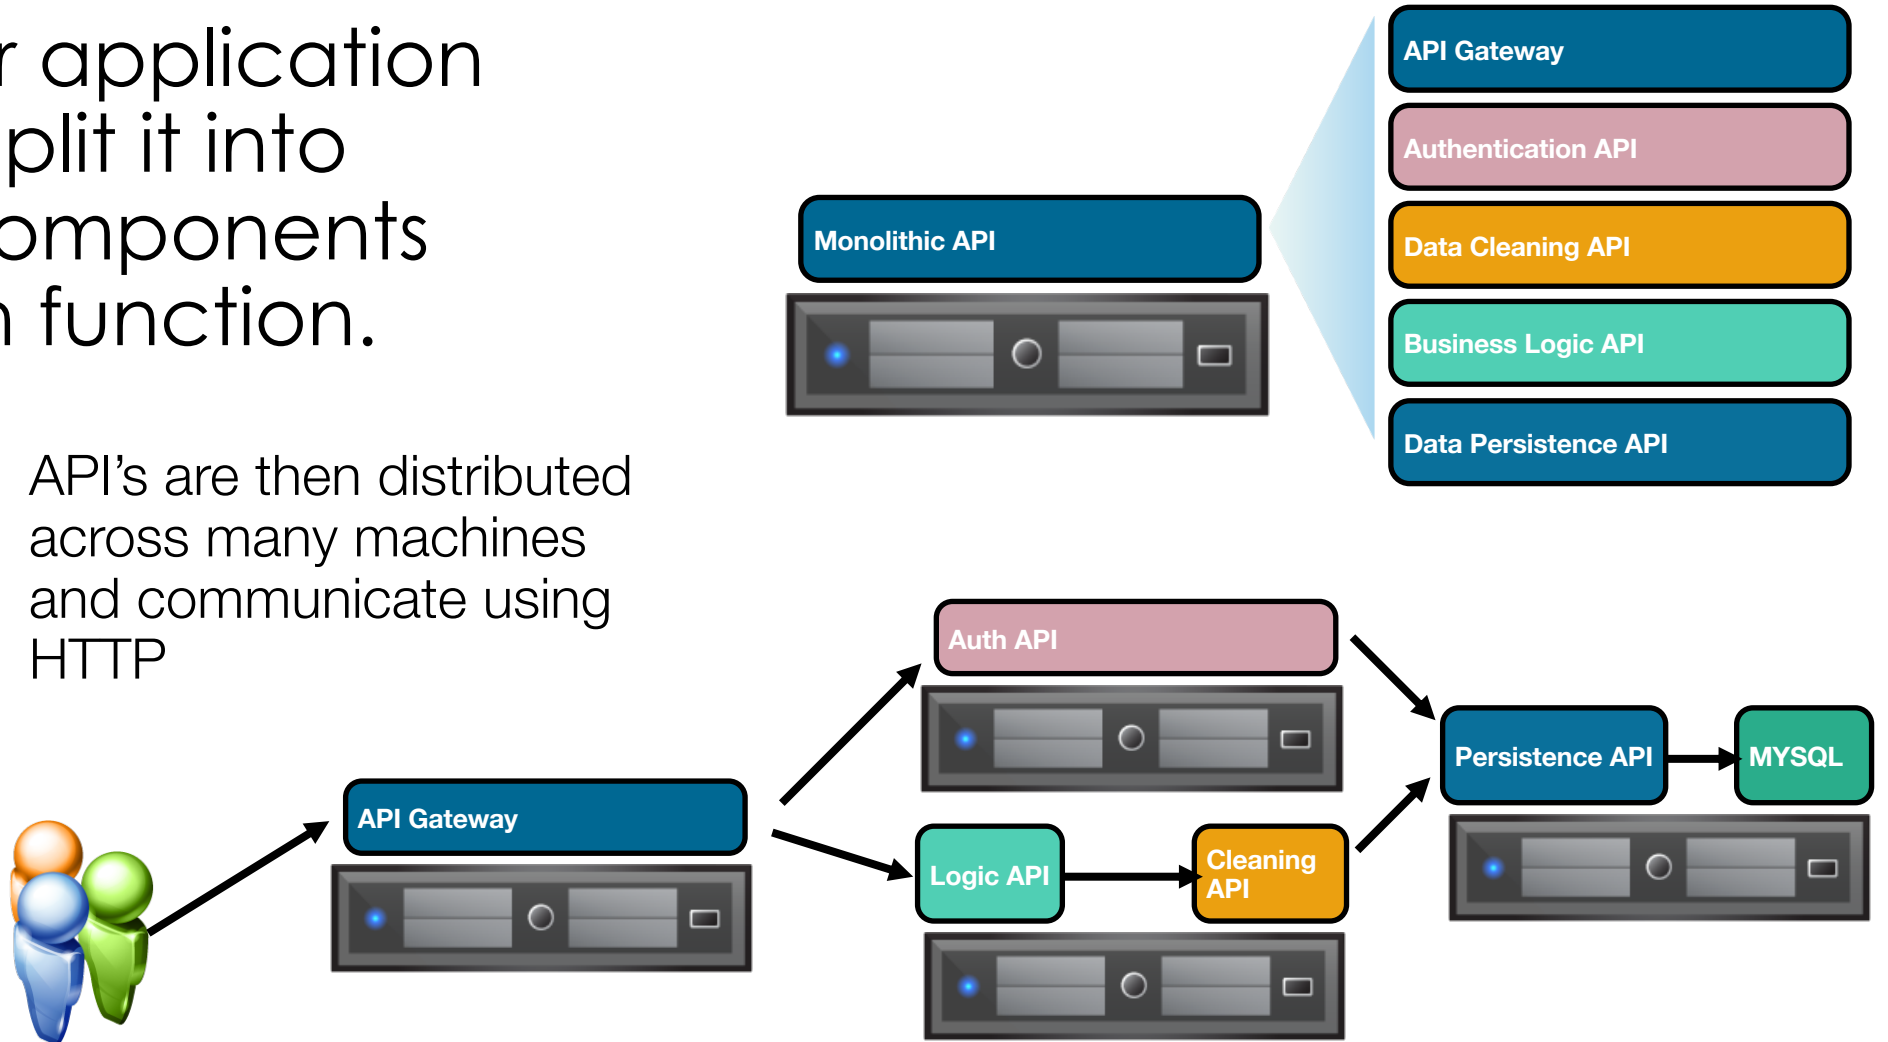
r application
plit it into
omponents
n function.

API's are then distributed across many machines and communicate using HTTP

Monolithic API

API Gateway

Authentication API

Data Cleaning API

Business Logic API

Data Persistence API

Auth API

API Gateway

Logic API

Cleaning API

Persistence API

MYSQL